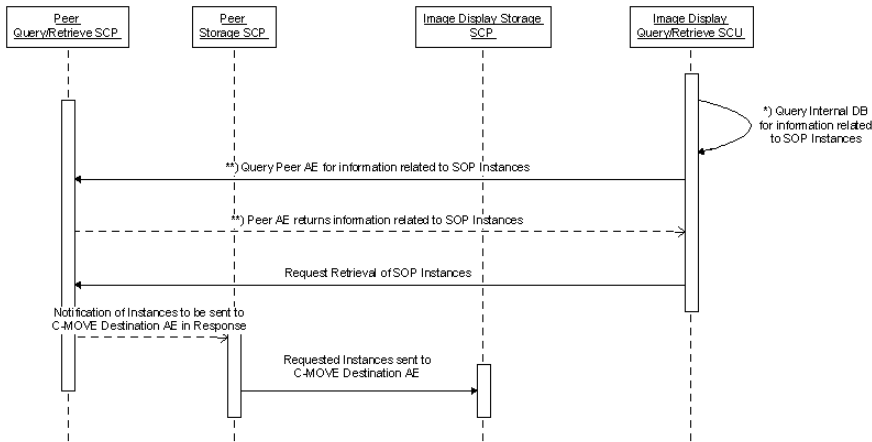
Peer Query/Retrieve SCP

Peer Storage SCP

Image Display Storage SCP

Image Display Query/Retrieve SCU

*) Query Internal DB for information related to SOP Instances

**) Query Peer AE for information related to SOP Instances

**) Peer AE returns information related to SOP Instances

Request Retrieval of SOP Instances

Notification of Instances to be sent to C-MOVE Destination AE in Response

Requested Instances sent to C-MOVE Destination AE